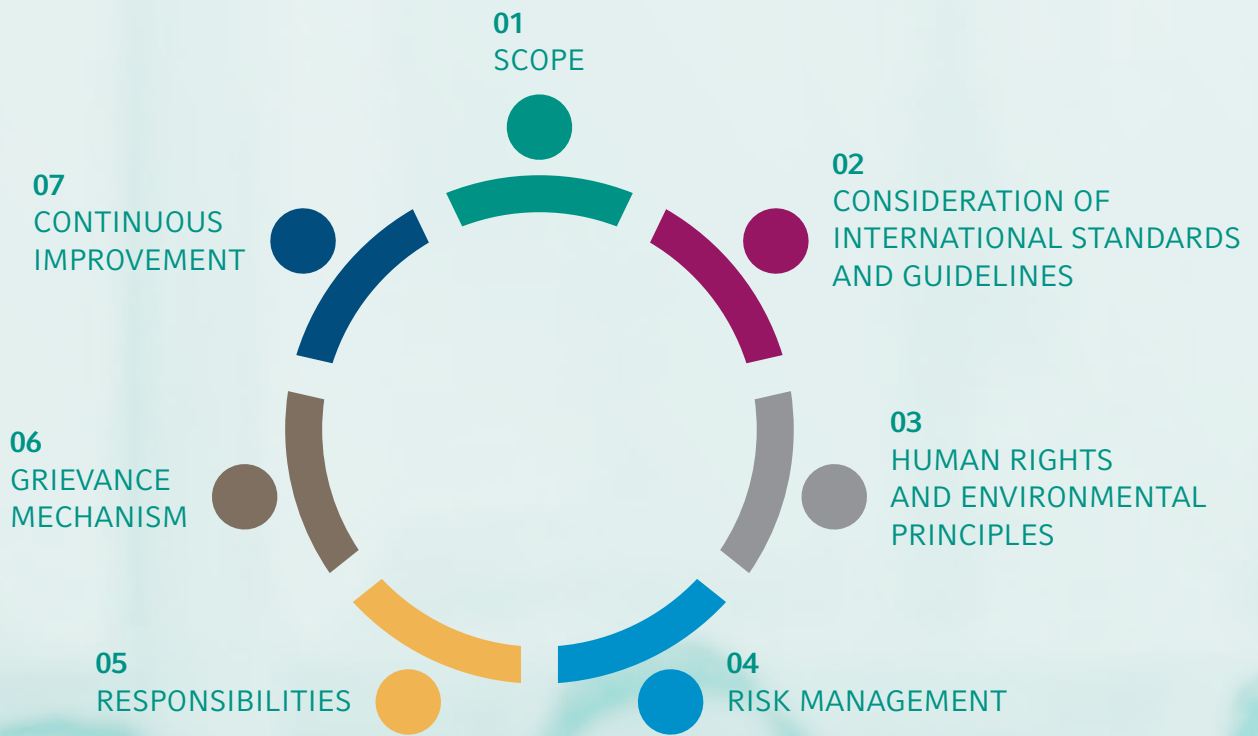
01
SCOPE

02
CONSIDERATION OF INTERNATIONAL STANDARDS AND GUIDELINES

03
HUMAN RIGHTS AND ENVIRONMENTAL PRINCIPLES

04
RISK MANAGEMENT

05
RESPONSIBILITIES

06
GRIEVANCE MECHANISM

07
CONTINUOUS IMPROVEMENT